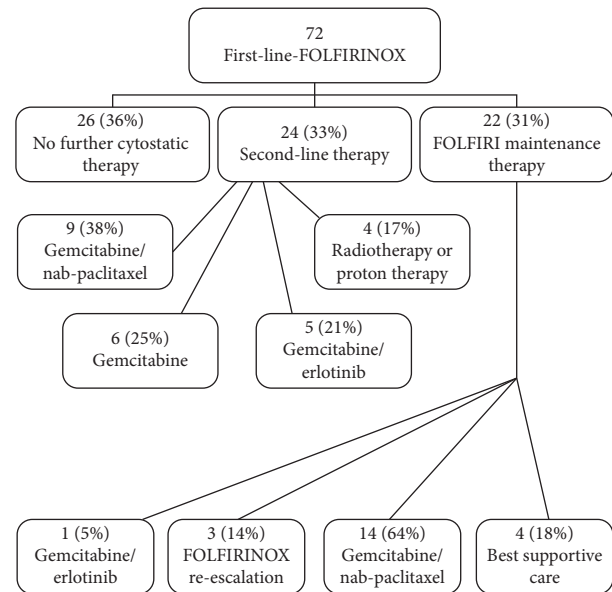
72
First-line-FOLFIRINOX

26 (36%)
No further cytostatic therapy

24 (33%)
Second-line therapy

22 (31%)
FOLFIRI maintenance therapy

9 (38%)
Gemcitabine/ nab-paclitaxel

4 (17%)
Radiotherapy or proton therapy

6 (25%)
Gemcitabine

5 (21%)
Gemcitabine/ erlotinib

1 (5%)
Gemcitabine/ erlotinib

3 (14%)
FOLFIRINOX re-escalation

14 (64%)
Gemcitabine/ nab-paclitaxel

4 (18%)
Best supportive care